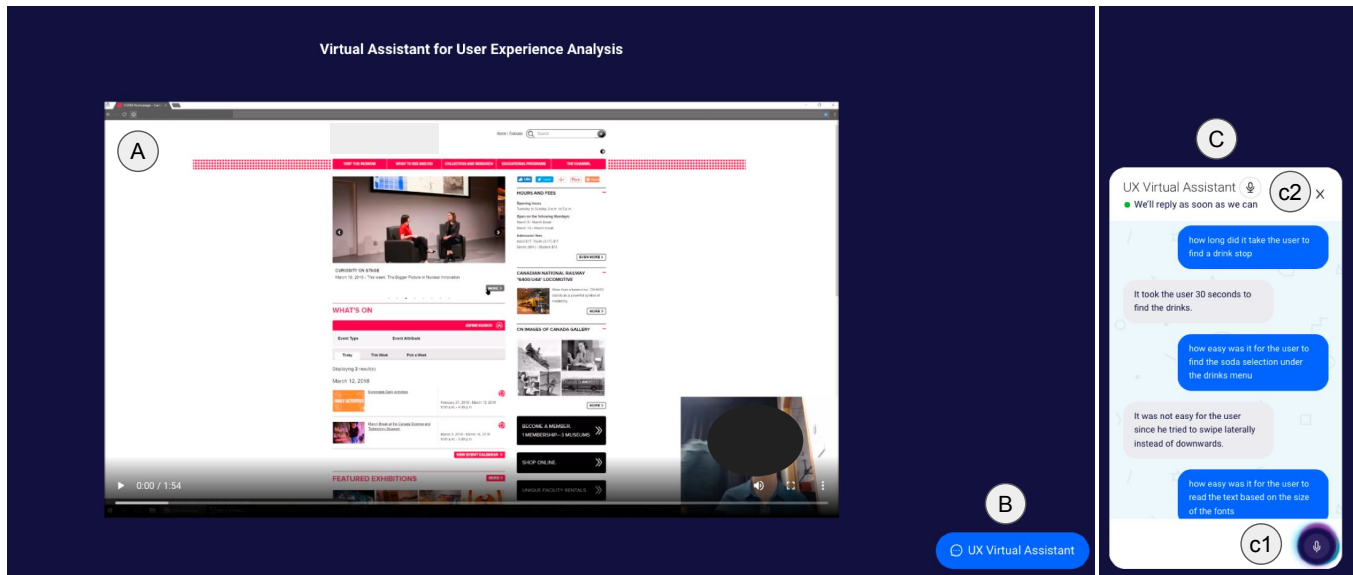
Virtual Assistant for User Experience Analysis

A

VISIT THE MUSEUM | WHAT'S ON AND GO | COLLECTION AND RESEARCH | EDUCATIONAL PROGRAMS | THE CHANNEL

HOURS AND FEES

CURIOSITY ON STAGE

CANADIAN NATIONAL RAILWAY "6400 CLASS" LOCOMOTIVE

WHAT'S ON

CN IMAGES OF CANADA GALLERY

Event Type | Event Attribute

Today | This Week | Pick a Week

Displaying 3 result(s)

March 12, 2018

BECOME A MEMBER. 1 MEMBERSHIP - 3 MUSEUMS

SHOP ONLINE

UNIQUE FACILITY RENTALS

FEATURED EXHIBITIONS

0:00 / 1:54

B

UX Virtual Assistant

C

UX Virtual Assistant

c2

We'll reply as soon as we can

how long did it take the user to find a drink stop

It took the user 30 seconds to find the drinks.

how easy was it for the user to find the soda selection under the drinks menu

It was not easy for the user since he tried to swipe laterally instead of downwards.

how easy was it for the user to read the text based on the size of the fonts

c1